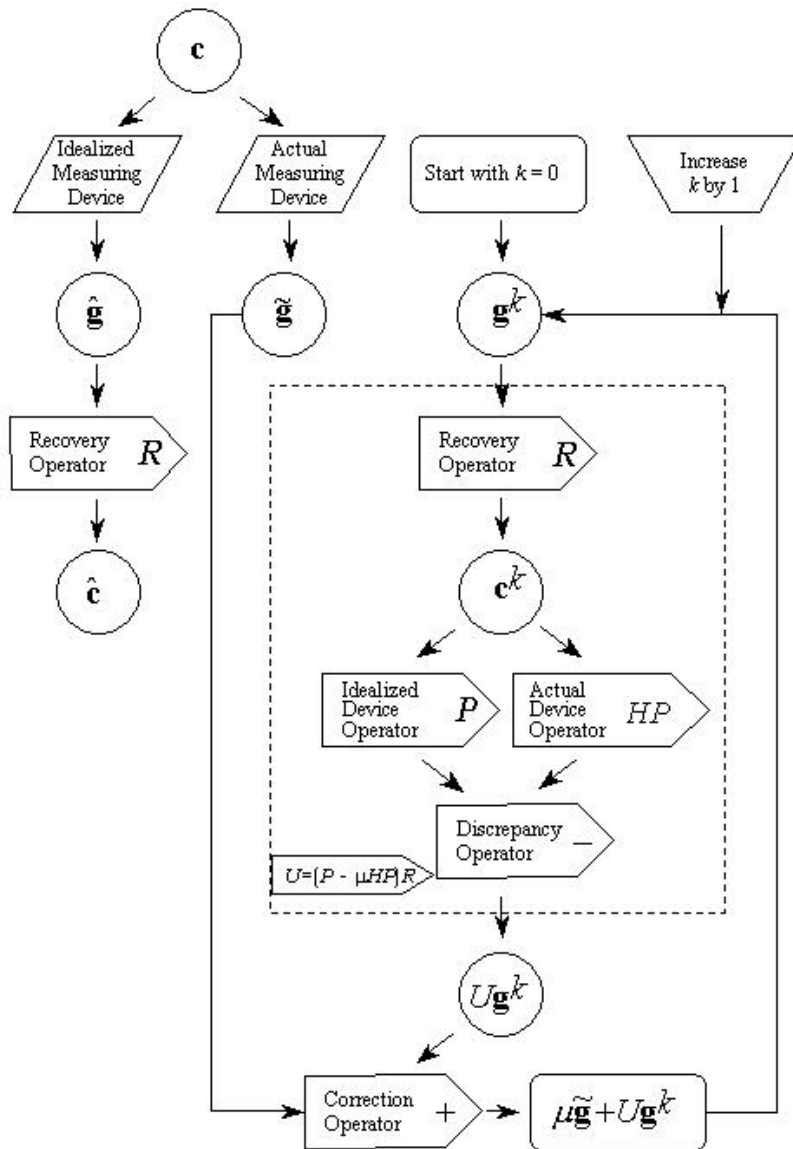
$\mathbf{c}$

Idealized Measuring Device

Actual Measuring Device

Start with $k = 0$

Increase $k$ by 1

$\hat{\mathbf{g}}$

$\tilde{\mathbf{g}}$

$\mathbf{g}^k$

Recovery Operator $R$

Recovery Operator $R$

$\hat{\mathbf{c}}$

$\mathbf{c}^k$

Idealized Device Operator $P$

Actual Device Operator $HP$

Discrepancy Operator $-$

$U=(P - \mu HP)R$

$U\mathbf{g}^k$

Correction Operator $+$

$\mu\tilde{\mathbf{g}}+U\mathbf{g}^k$